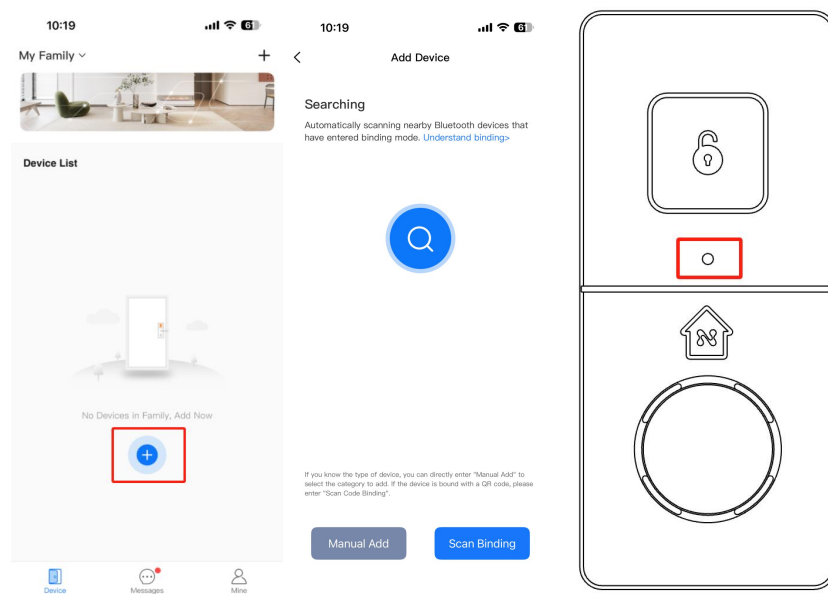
10:19

61

My Family

+

Device List

No Devices in Family, Add Now

Device

Messages

Mine

10:19

61

Add Device

Searching

Automatically scanning nearby Bluetooth devices that have entered binding mode. Understand binding>

If you know the type of device, you can directly enter "Manual Add" to select the category to add. If the device is bound with a QR code, please enter "Scan Code Binding".

Manual Add

Scan Binding